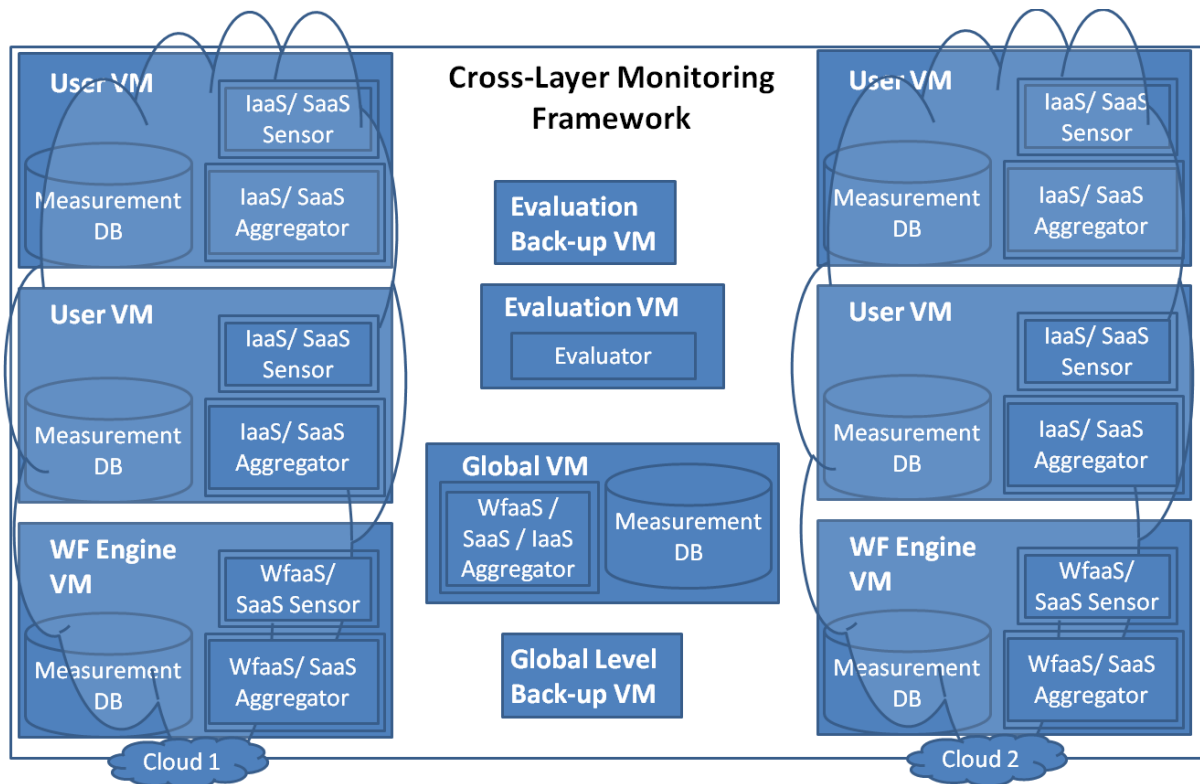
Cross-Layer Monitoring Framework

User VM
IaaS/ SaaS Sensor
Measurement DB
IaaS/ SaaS Aggregator

User VM
IaaS/ SaaS Sensor
Measurement DB
IaaS/ SaaS Aggregator

WF Engine VM
WfaaS/ SaaS Sensor
Measurement DB
WfaaS/ SaaS Aggregator

Cloud 1

Evaluation Back-up VM

Evaluation VM
Evaluator

Global VM
WfaaS / SaaS / IaaS Aggregator
Measurement DB

Global Level Back-up VM

User VM
IaaS/ SaaS Sensor
Measurement DB
IaaS/ SaaS Aggregator

User VM
IaaS/ SaaS Sensor
Measurement DB
IaaS/ SaaS Aggregator

WF Engine VM
WfaaS/ SaaS Sensor
Measurement DB
WfaaS/ SaaS Aggregator

Cloud 2